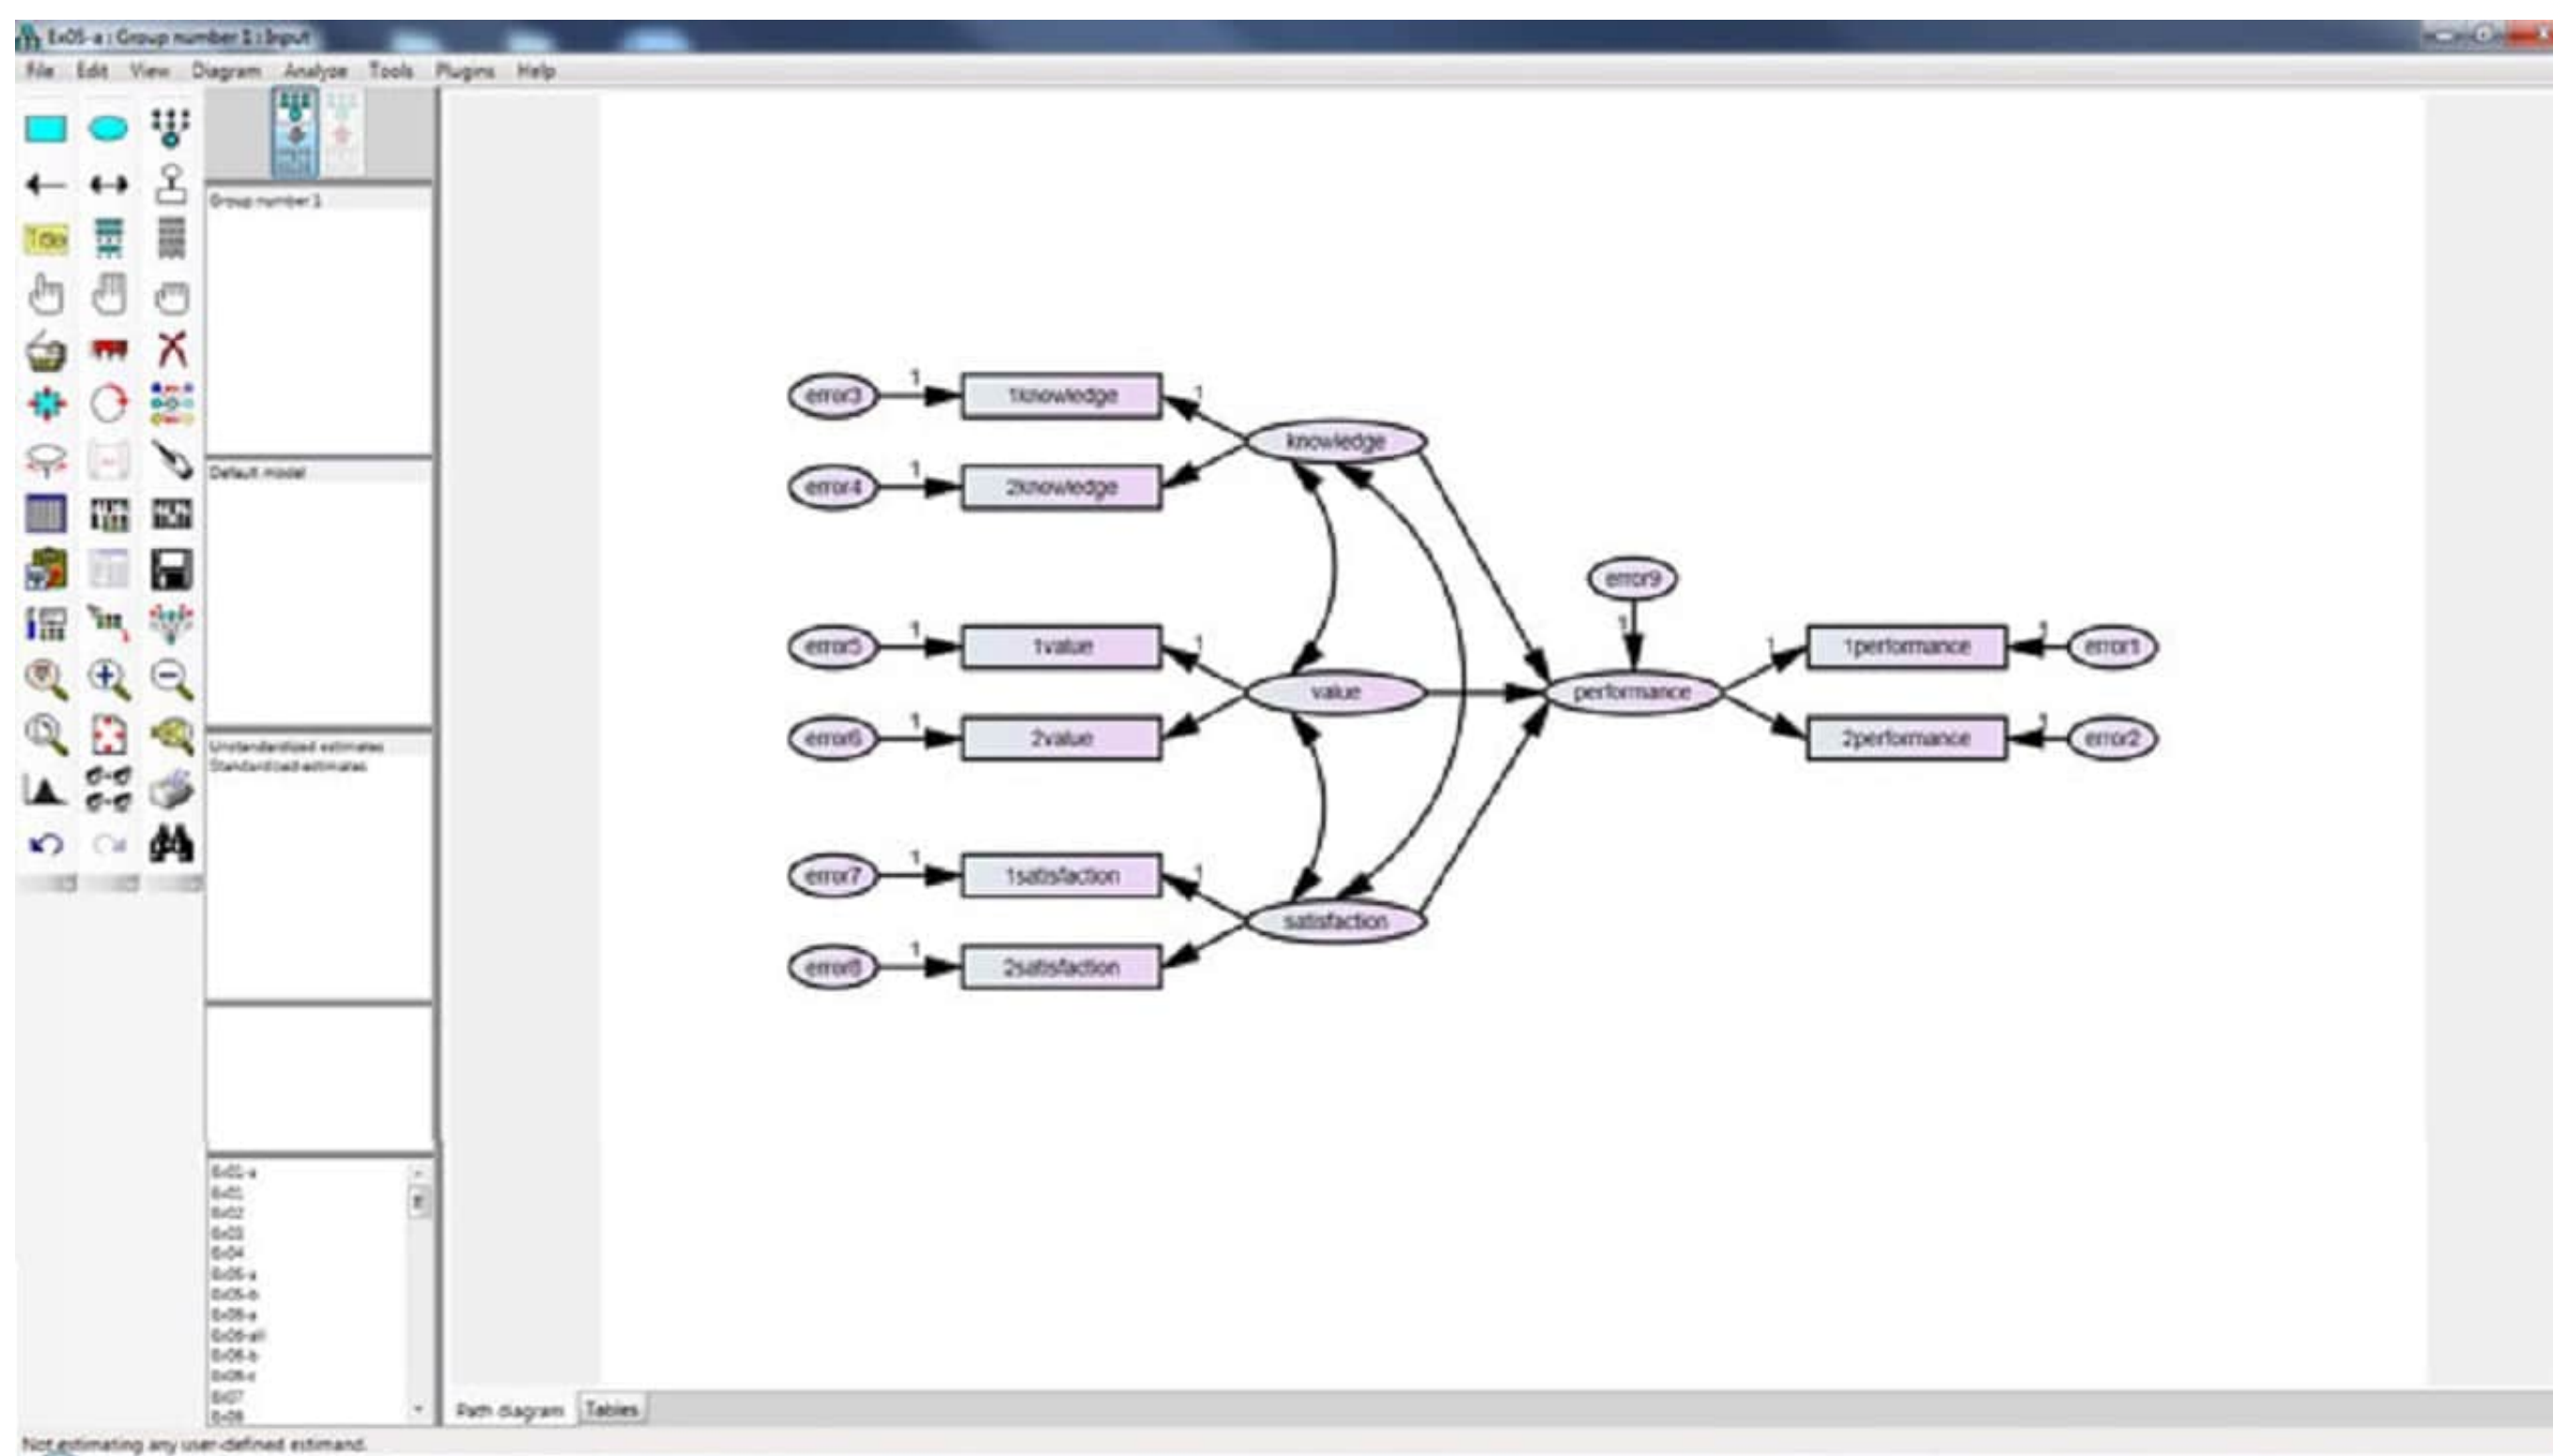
Ex05-a : Group number 1 : Input

File Edit View Diagram Analyze Tools Plugins Help

Title

Group number 1

Default model

Unstandardized estimates
Standardized estimates

Ex01-a
Ex01
Ex02
Ex03
Ex04
Ex05-a
Ex05-b
Ex06-a
Ex06-all
Ex06-b
Ex06-c
Ex07
Ex08

error3 1 1knowledge 1
error4 1 2knowledge
knowledge
error5 1 1value 1
error6 1 2value
value
error7 1 1satisfaction 1
error8 1 2satisfaction
satisfaction
error9 1
performance
1 1performance 1 error1
2performance 1 error2

Path diagram Tables

Not estimating any user-defined estimand.